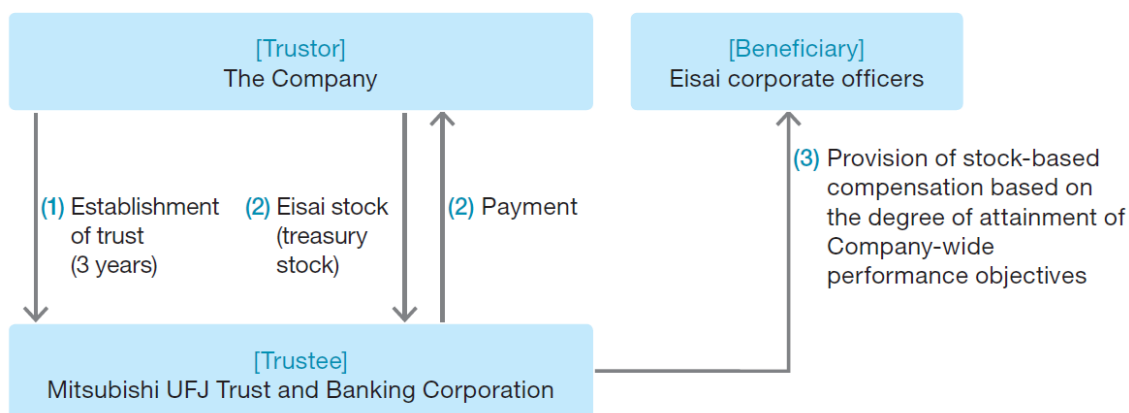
[Trustor]
The Company

[Beneficiary]
Eisai corporate officers

(1) Establishment of trust (3 years)

(2) Eisai stock (treasury stock)

(2) Payment

(3) Provision of stock-based compensation based on the degree of attainment of Company-wide performance objectives

[Trustee]
Mitsubishi UFJ Trust and Banking Corporation